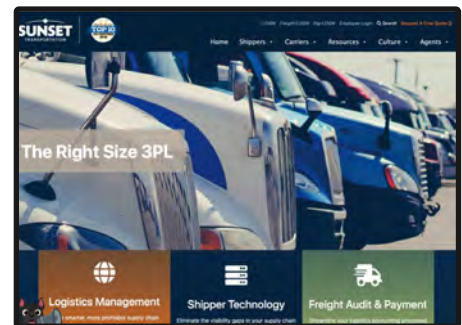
SUNSET TRANSPORTATION

TOP 10

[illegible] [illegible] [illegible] Employee Login Search Request A Free Quote

Home Shippers Carriers Resources Culture Agents

The Right Size 3PL

Logistics Management

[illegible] smarter, more profitable supply chain

Shipper Technology

Eliminate the visibility gaps in your supply chain

Freight Audit & Payment

Streamline your logistics accounting processes